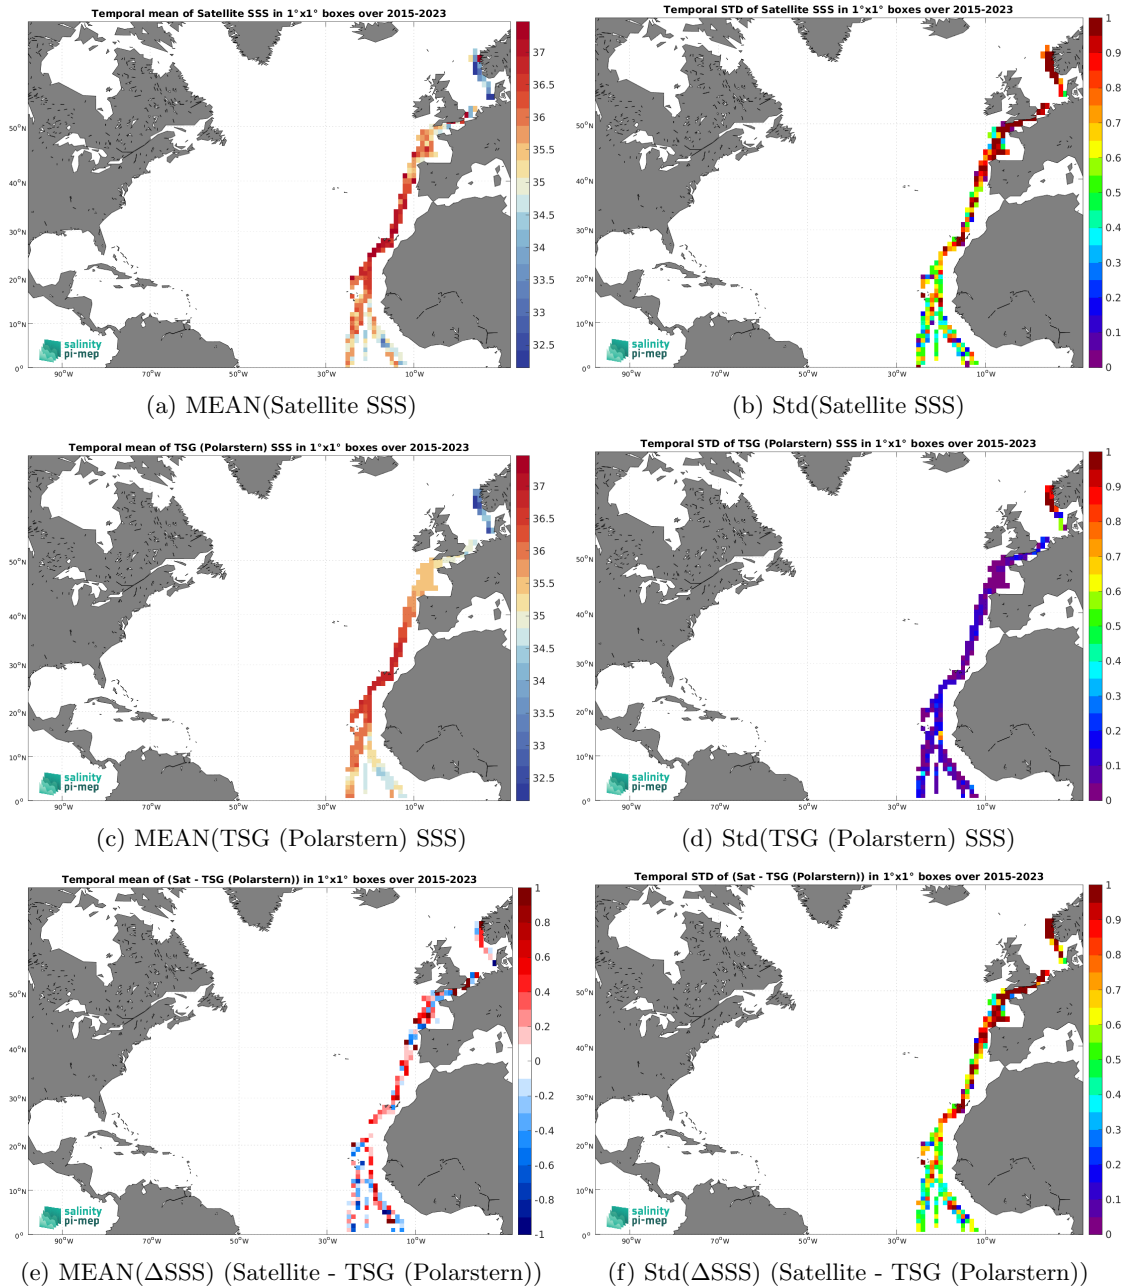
Temporal mean of Satellite SSS in 1°x1° boxes over 2015-2023

37
36.5
36
35.5
35
34.5
34
33.5
33
32.5

50°N
40°N
30°N
20°N
10°N
0°
90°W
70°W
50°W
30°W
10°W

salinity pi-mep

(a) MEAN(Satellite SSS)

Temporal STD of Satellite SSS in 1°x1° boxes over 2015-2023

1
0.9
0.8
0.7
0.6
0.5
0.4
0.3
0.2
0.1
0

50°N
40°N
30°N
20°N
10°N
0°
90°W
70°W
50°W
30°W
10°W

salinity pi-mep

(b) Std(Satellite SSS)

Temporal mean of TSG (Polarstern) SSS in 1°x1° boxes over 2015-2023

37
36.5
36
35.5
35
34.5
34
33.5
33
32.5

50°N
40°N
30°N
20°N
10°N
0°
90°W
70°W
50°W
30°W
10°W

salinity pi-mep

(c) MEAN(TSG (Polarstern) SSS)

Temporal STD of TSG (Polarstern) SSS in 1°x1° boxes over 2015-2023

1
0.9
0.8
0.7
0.6
0.5
0.4
0.3
0.2
0.1
0

50°N
40°N
30°N
20°N
10°N
0°
90°W
70°W
50°W
30°W
10°W

salinity pi-mep

(d) Std(TSG (Polarstern) SSS)

Temporal mean of (Sat - TSG (Polarstern)) in 1°x1° boxes over 2015-2023

1
0.8
0.6
0.4
0.2
0
-0.2
-0.4
-0.6
-0.8
-1

50°N
40°N
30°N
20°N
10°N
0°
90°W
70°W
50°W
30°W
10°W

salinity pi-mep

(e) MEAN(ΔSSS) (Satellite - TSG (Polarstern))

Temporal STD of (Sat - TSG (Polarstern)) in 1°x1° boxes over 2015-2023

1
0.9
0.8
0.7
0.6
0.5
0.4
0.3
0.2
0.1
0

50°N
40°N
30°N
20°N
10°N
0°
90°W
70°W
50°W
30°W
10°W

salinity pi-mep

(f) Std(ΔSSS) (Satellite - TSG (Polarstern))